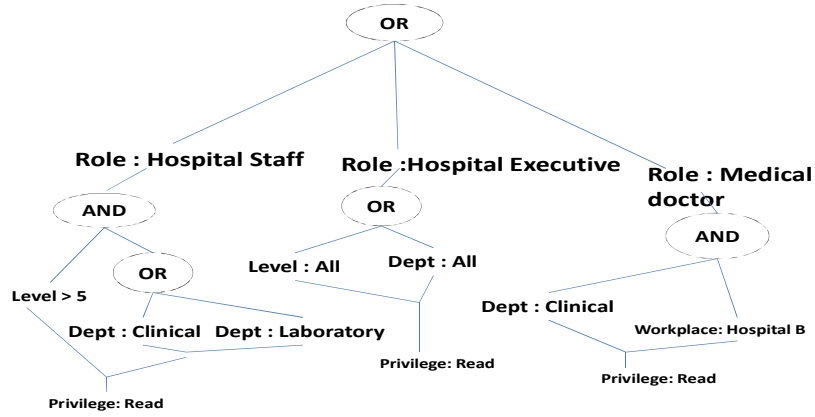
OR

Role : Hospital Staff

Role :Hospital Executive

Role : Medical doctor

AND

OR

AND

OR

Level : All

Dept : All

Level > 5

Dept : Clinical

Dept : Clinical

Dept : Laboratory

Workplace: Hospital B

Privilege: Read

Privilege: Read

Privilege: Read